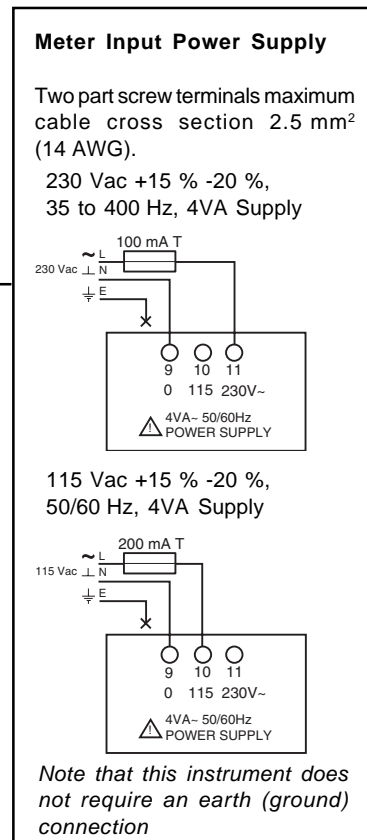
**Meter Input Power Supply**

Two part screw terminals maximum cable cross section 2.5 mm$^2$ (14 AWG).

230 Vac +15 % -20 %,
35 to 400 Hz, 4VA Supply

100 mA T

~ L
230 Vac N
E

9 10 11
0 115 230V~

4VA~ 50/60Hz
POWER SUPPLY

115 Vac +15 % -20 %,
50/60 Hz, 4VA Supply

200 mA T

~ L
115 Vac N
E

9 10 11
0 115 230V~

4VA~ 50/60Hz
POWER SUPPLY

*Note that this instrument does not require an earth (ground) connection*